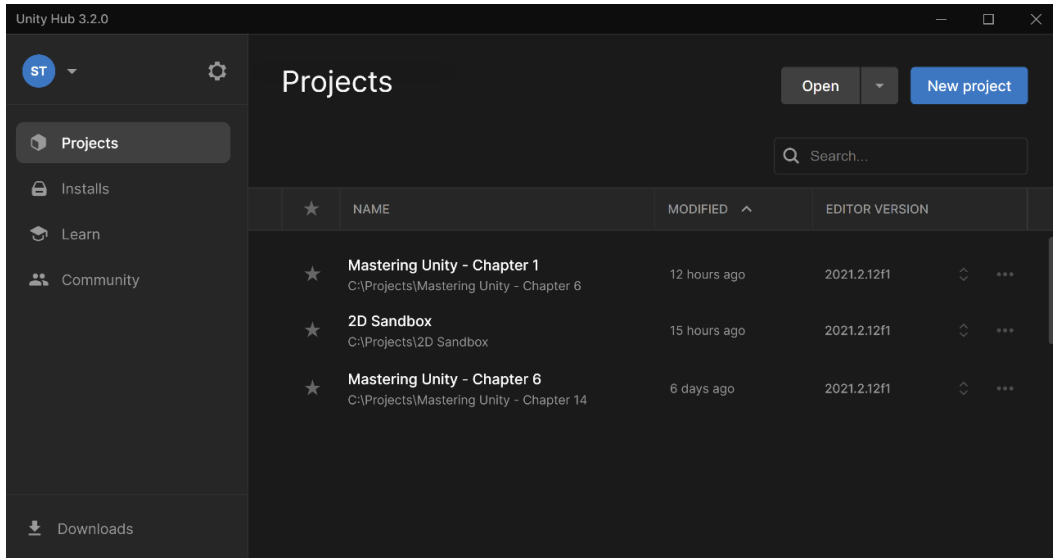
Unity Hub 3.2.0

ST

Projects

Installs

Learn

Community

Downloads

Projects

Open

New project

Search...

| ★ | NAME | MODIFIED ^ | EDITOR VERSION |
|---|---|---|---|
| ★ | Mastering Unity - Chapter 1<br>C:\Projects\Mastering Unity - Chapter 6 | 12 hours ago | 2021.2.12f1 |
| ★ | 2D Sandbox<br>C:\Projects\2D Sandbox | 15 hours ago | 2021.2.12f1 |
| ★ | Mastering Unity - Chapter 6<br>C:\Projects\Mastering Unity - Chapter 14 | 6 days ago | 2021.2.12f1 |